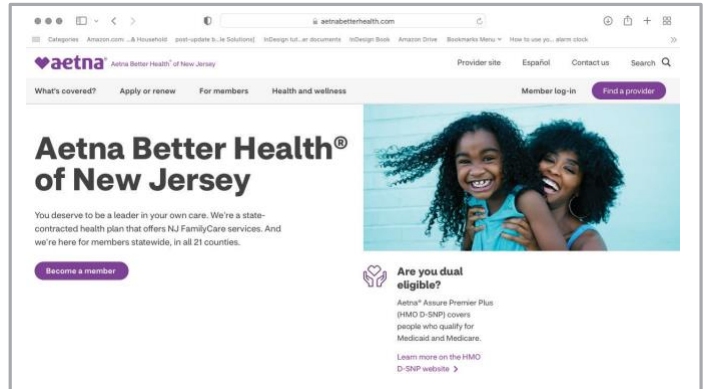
aetnabetterhealth.com

Categories Amazon.com ...& Household post-update b...le Solutions] InDesign tut...er documents InDesign Book Amazon Drive Bookmarks Menu How to use yo... alarm clock

aetna Aetna Better Health® of New Jersey

Provider site Español Contact us Search

What's covered? Apply or renew For members Health and wellness Member log-in Find a provider

Aetna Better Health® of New Jersey

You deserve to be a leader in your own care. We're a state-contracted health plan that offers NJ FamilyCare services. And we're here for members statewide, in all 21 counties.

Become a member

Are you dual eligible?

Aetna® Assure Premier Plus (HMO D-SNP) covers people who qualify for Medicaid and Medicare.

Learn more on the HMO D-SNP website ›